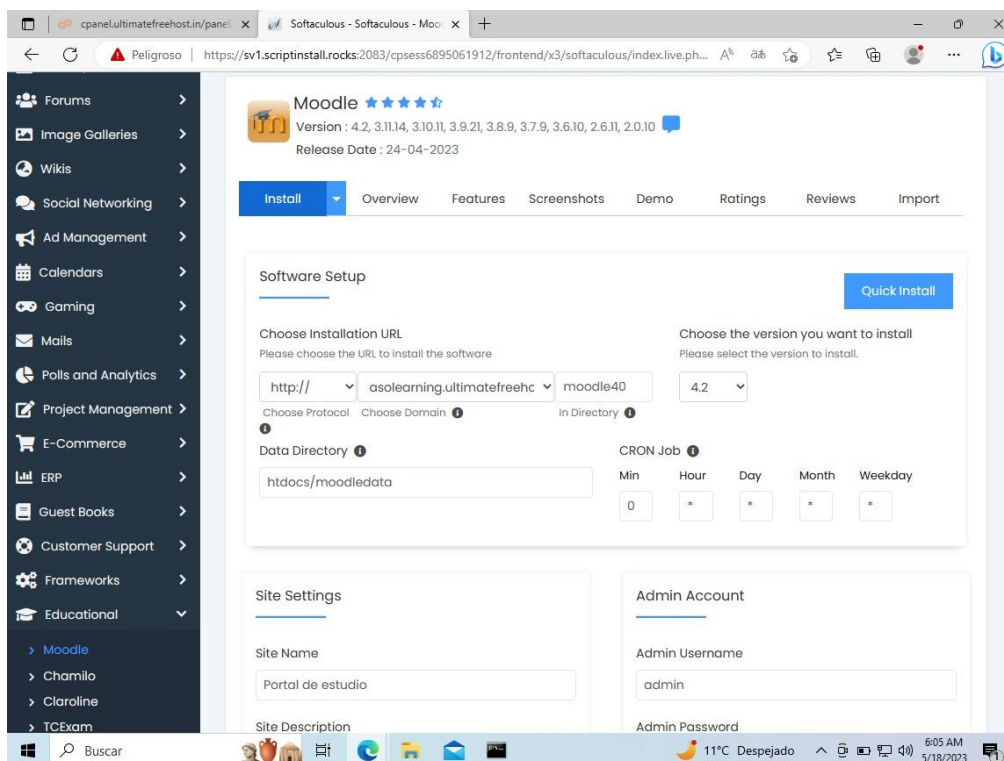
cpanel.ultimatefreehost.in/panel ×
Softaculous - Softaculous - Moo ×
+

Peligroso | https://sv1.scriptinstall.rocks:2083/cpsess6895061912/frontend/x3/softaculous/index.live.ph...

Forums
Image Galleries
Wikis
Social Networking
Ad Management
Calendars
Gaming
Mails
Polls and Analytics
Project Management
E-Commerce
ERP
Guest Books
Customer Support
Frameworks
Educational
> Moodle
> Chamilo
> Claroline
> TCExam

Moodle ★★★★☆
Version : 4.2, 3.11.14, 3.10.11, 3.9.21, 3.8.9, 3.7.9, 3.6.10, 2.6.11, 2.0.10
Release Date : 24-04-2023

Install | Overview | Features | Screenshots | Demo | Ratings | Reviews | Import

Software Setup

Quick Install

Choose Installation URL
Please choose the URL to install the software

http:// | asolearning.ultimatefreehc | moodle40
Choose Protocol | Choose Domain | In Directory

Choose the version you want to install
Please select the version to install.

4.2

Data Directory
htdocs/moodledata

CRON Job
| Min | Hour | Day | Month | Weekday |
|---|---|---|---|---|
| 0 | * | * | * | * |

Site Settings

Site Name
Portal de estudio

Site Description

Admin Account

Admin Username
admin

Admin Password

Buscar
11°C Despejado
6:05 AM
5/18/2023